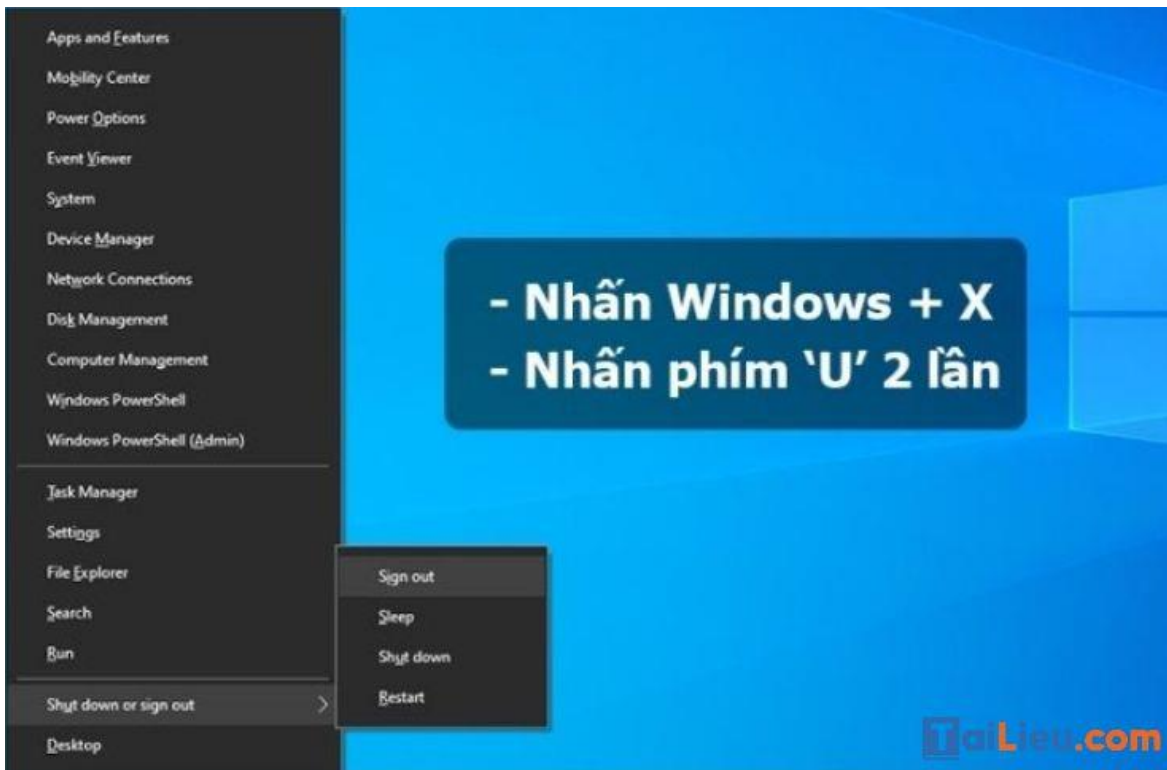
Apps and Features
Mobility Center
Power Options
Event Viewer
System
Device Manager
Network Connections
Disk Management
Computer Management
Windows PowerShell
Windows PowerShell (Admin)

Task Manager
Settings
File Explorer
Search
Run

Shut down or sign out
Desktop

Sign out
Sleep
Shut down
Restart

- Nhấn Windows + X
- Nhấn phím 'U' 2 lần

TaiLieu.com